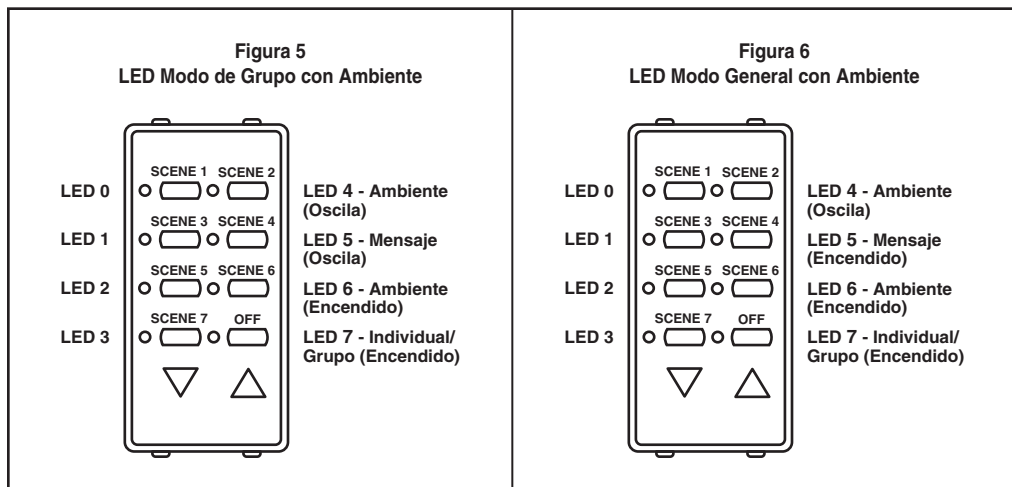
Figura 5
LED Modo de Grupo con Ambiente

LED 0
LED 1
LED 2
LED 3

SCENE 1 SCENE 2
SCENE 3 SCENE 4
SCENE 5 SCENE 6
SCENE 7 OFF

LED 4 - Ambiente (Oscila)
LED 5 - Mensaje (Oscila)
LED 6 - Ambiente (Encendido)
LED 7 - Individual/ Grupo (Encendido)

Figura 6
LED Modo General con Ambiente

LED 0
LED 1
LED 2
LED 3

SCENE 1 SCENE 2
SCENE 3 SCENE 4
SCENE 5 SCENE 6
SCENE 7 OFF

LED 4 - Ambiente (Oscila)
LED 5 - Mensaje (Encendido)
LED 6 - Ambiente (Encendido)
LED 7 - Individual/ Grupo (Encendido)